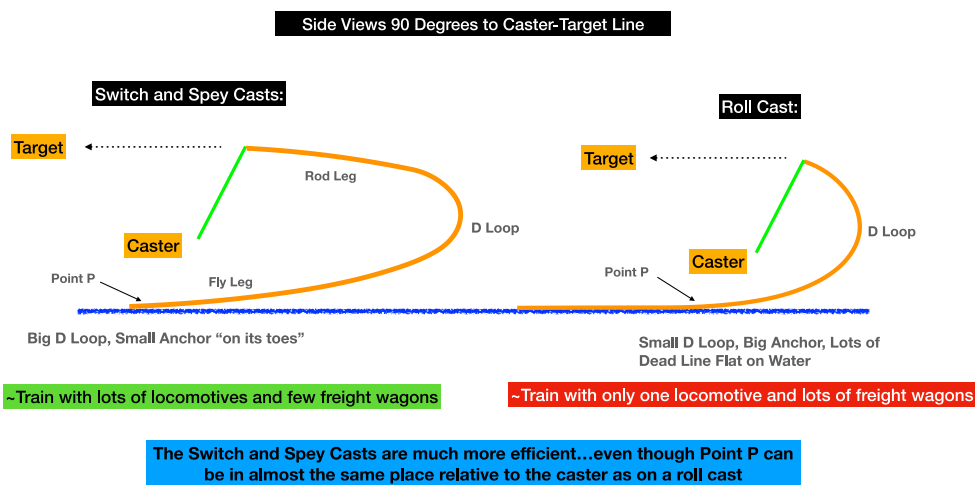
Side Views 90 Degrees to Caster-Target Line

Switch and Spey Casts:

Target

Rod Leg

D Loop

Caster

Point P

Fly Leg

Big D Loop, Small Anchor "on its toes"

~Train with lots of locomotives and few freight wagons

Roll Cast:

Target

D Loop

Caster

Point P

Small D Loop, Big Anchor, Lots of Dead Line Flat on Water

~Train with only one locomotive and lots of freight wagons

The Switch and Spey Casts are much more efficient…even though Point P can be in almost the same place relative to the caster as on a roll cast